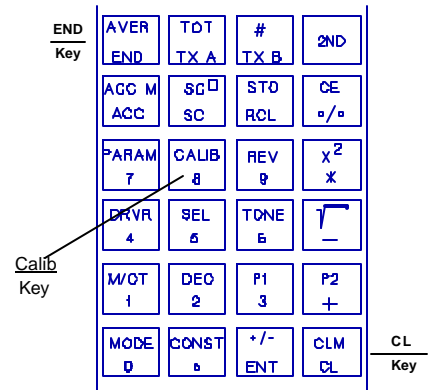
END
Key

AVER
END

TOT
TX A

#
TX B

2ND

ACC M
ACC

SC$^{\square}$
SC

STO
RCL

CE
%

PARAM
7

CALIB
8

REV
9

$x^2$
x

DRVR
4

SEL
5

TONE
6

$\sqrt{\ }$
—

M/OT
1

DEC
2

P1
3

P2
+

MODE
0

CONST
.

+/-
ENT

CLM
CL

Calib
Key

CL
Key